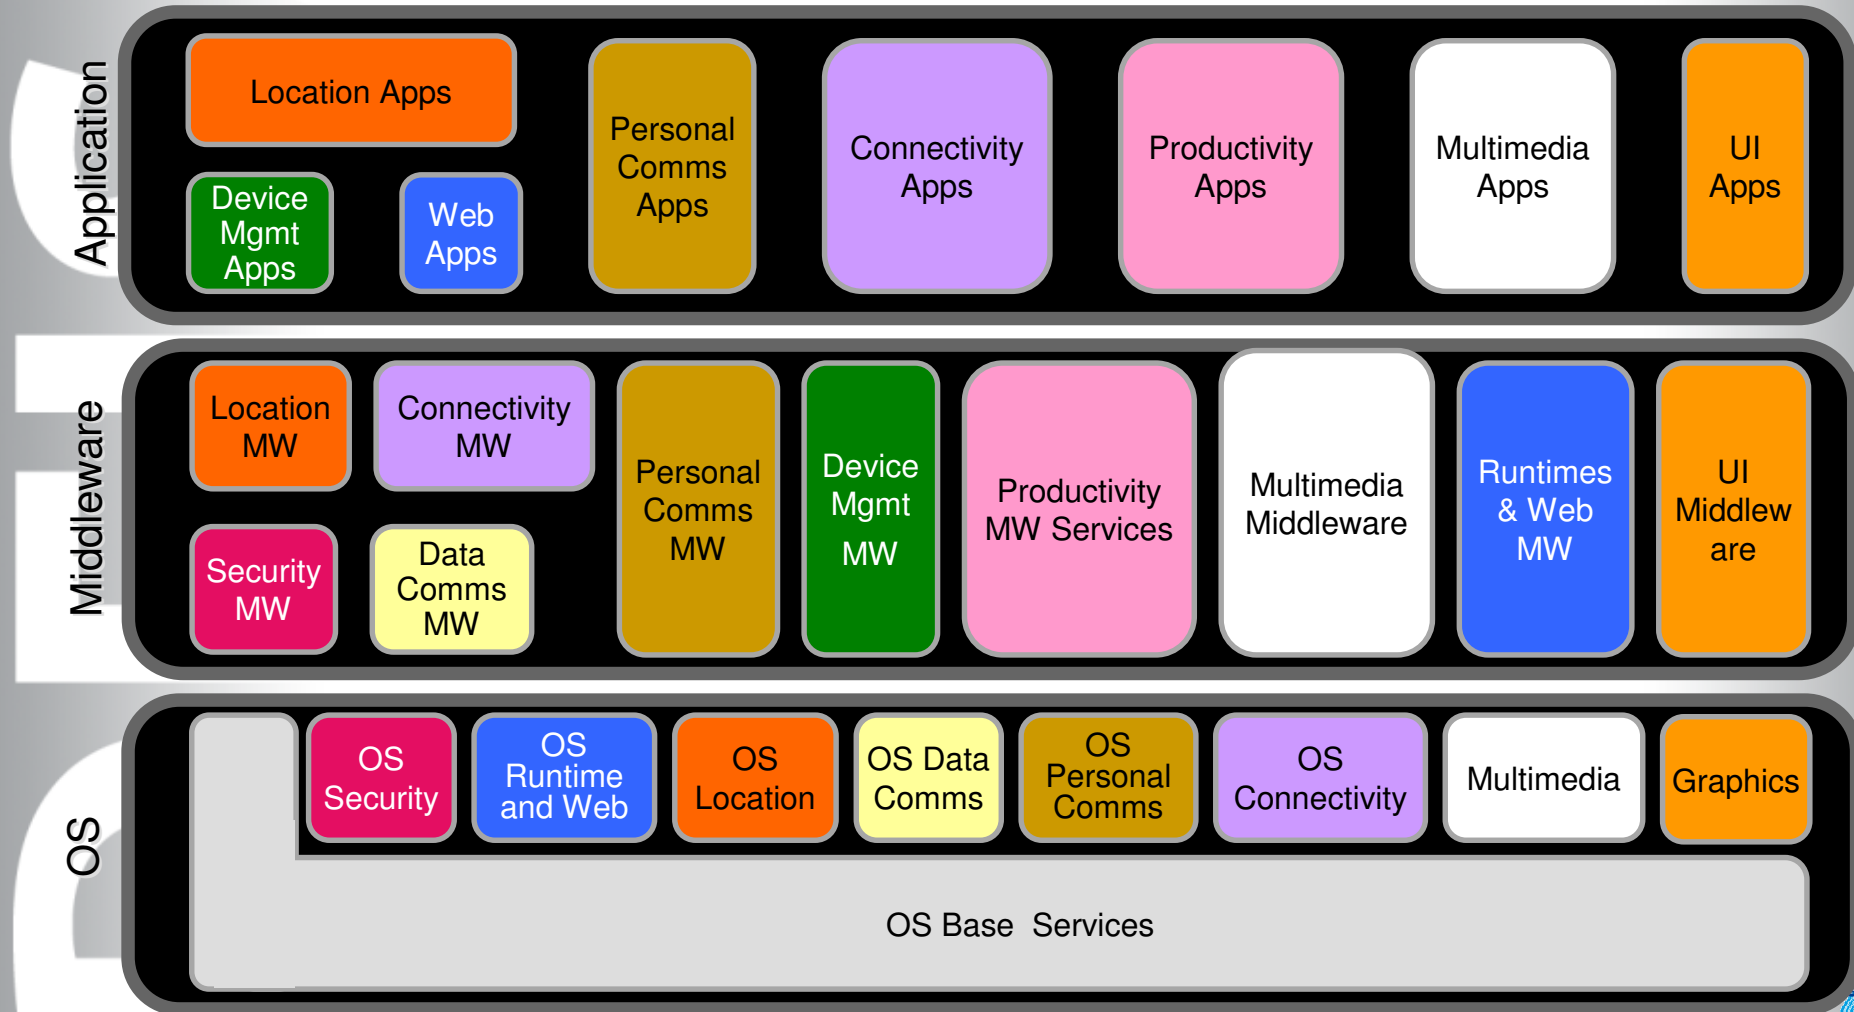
Application

Location Apps

Device Mgmt Apps

Web Apps

Personal Comms Apps

Connectivity Apps

Productivity Apps

Multimedia Apps

UI Apps

Middleware

Location MW

Connectivity MW

Security MW

Data Comms MW

Personal Comms MW

Device Mgmt MW

Productivity MW Services

Multimedia Middleware

Runtimes & Web MW

UI Middlew are

OS

OS Security

OS Runtime and Web

OS Location

OS Data Comms

OS Personal Comms

OS Connectivity

Multimedia

Graphics

OS Base Services